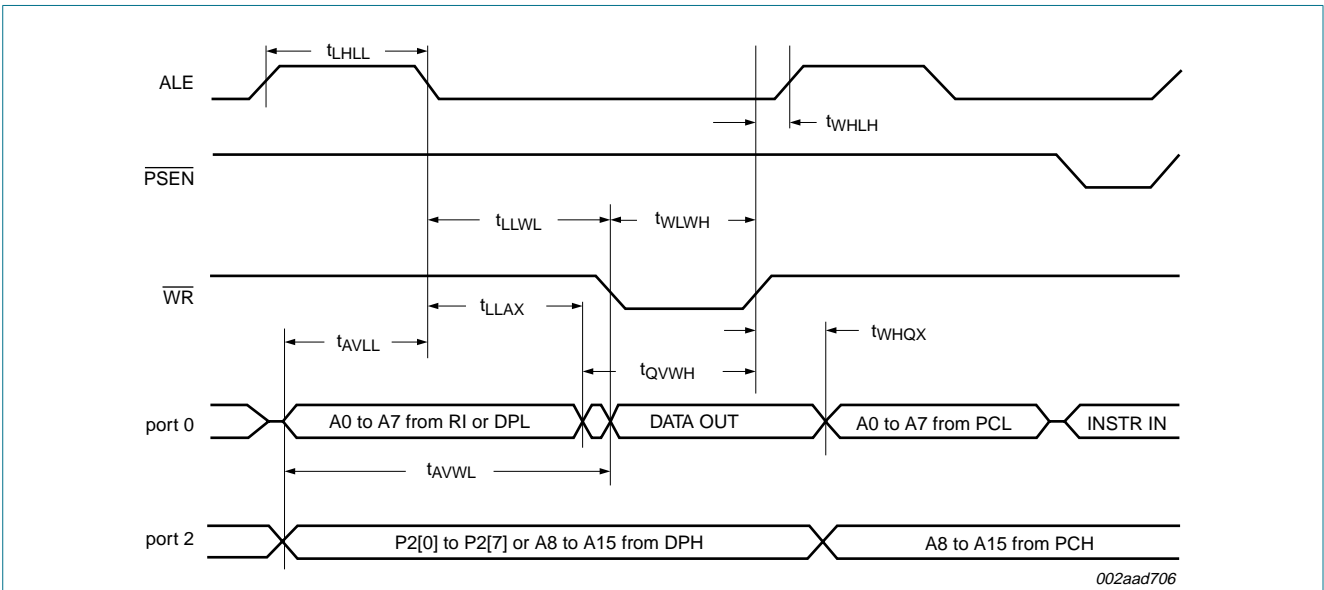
$t_{LHLL}$

ALE

$t_{WHLH}$

$\overline{PSEN}$

$t_{LLWL}$

$t_{WLWH}$

$\overline{WR}$

$t_{LLAX}$

$t_{AVLL}$

$t_{WHQX}$

$t_{QVWH}$

port 0

A0 to A7 from RI or DPL

DATA OUT

A0 to A7 from PCL

INSTR IN

$t_{AVWL}$

port 2

P2[0] to P2[7] or A8 to A15 from DPH

A8 to A15 from PCH

002aad706